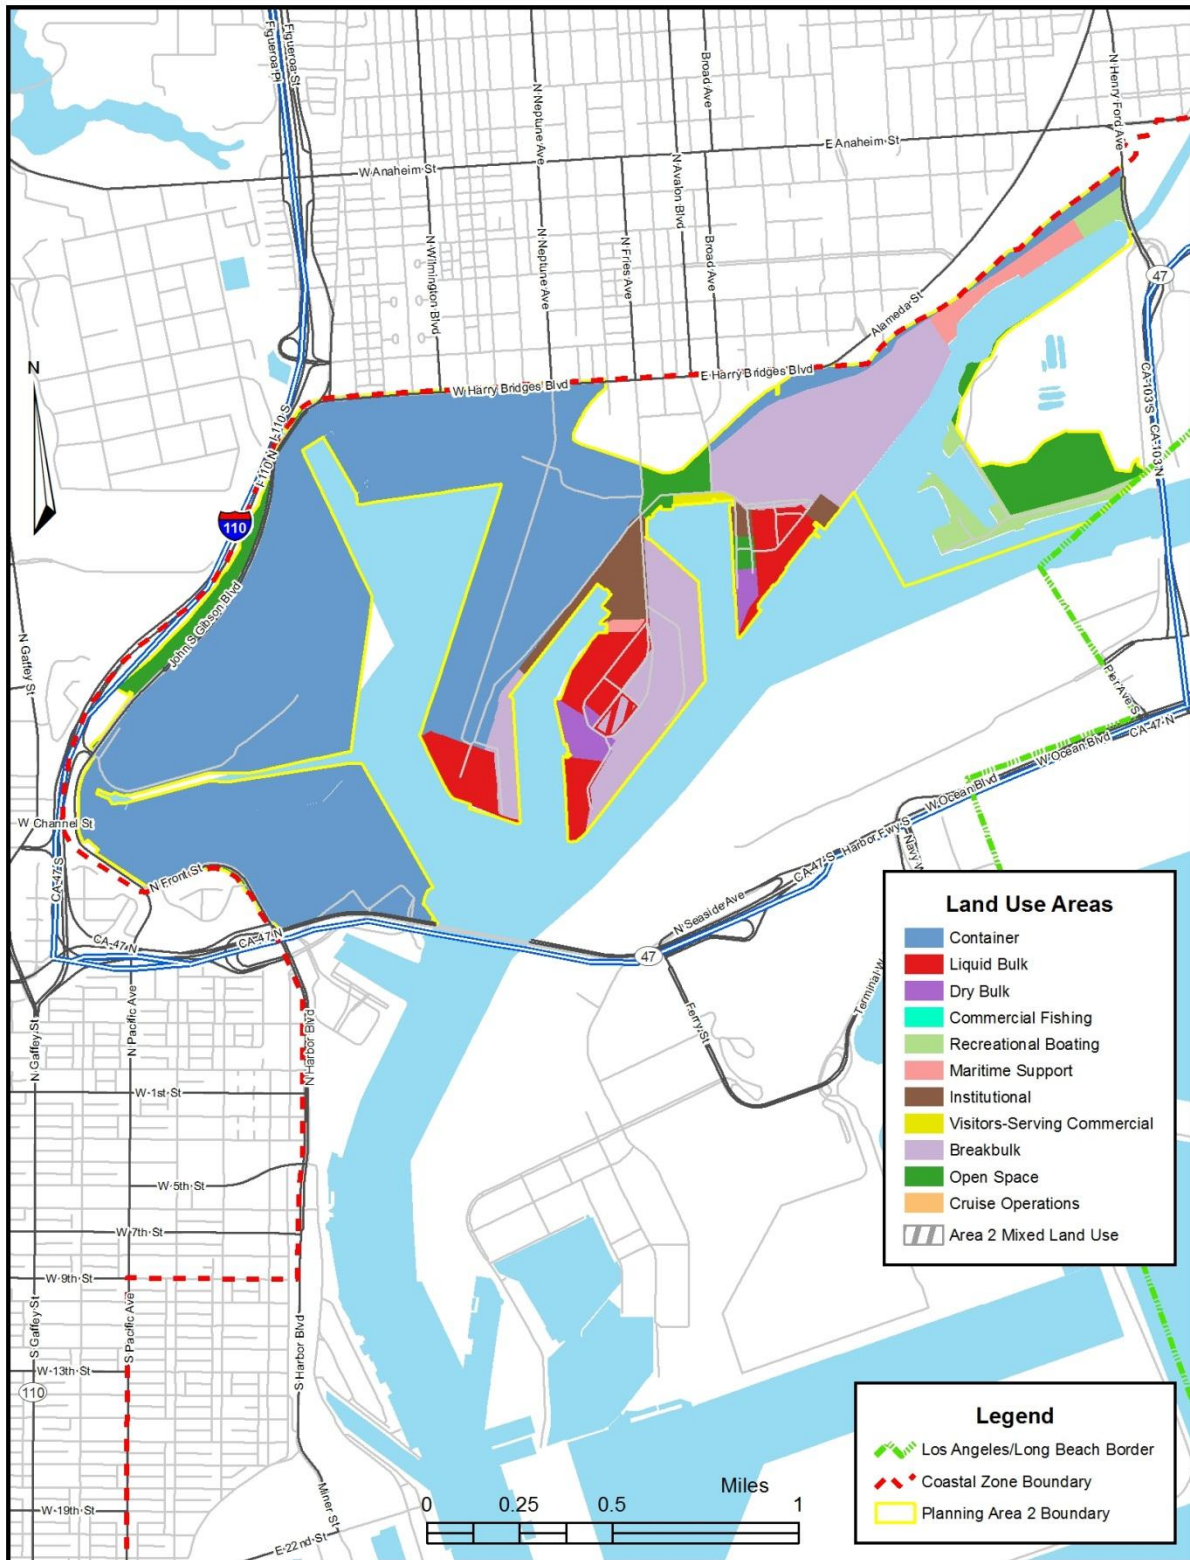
Figueroa Pl
Figueroa St
N Neptune Ave
Broad Ave
N Henry Ford Ave
E Anaheim St
W Anaheim St
N Avalon Blvd
N Wilmington Blvd
N Neptune Ave
N Fries Ave
Broad Ave
47
Alameda St
E Harry Bridges Blvd
W Harry Bridges Blvd
N
F110 N I-110 S
110
CA-103 S CA-103 N
John S Gibson Blvd
N Gaffey St
Pier A Ave S
W Ocean Blvd
CA-47 N
W Channel St
CA-47 S
W Ocean Blvd
CA-47 S Harbor Fwy S
Navy W
N Front St
N Seaside Ave
CA-47 N
CA-47 N
47
Terminal W
N Gaffey St
N Pacific Ave
N Harbor Blvd
Ferry St
W 1st St
W 5th St
W 7th St
W 9th St
S Gaffey St
S Pacific Ave
S Harbor Blvd
W 13th St
110
W 19th St
Miner St
E 22nd St

Land Use Areas
Container
Liquid Bulk
Dry Bulk
Commercial Fishing
Recreational Boating
Maritime Support
Institutional
Visitors-Serving Commercial
Breakbulk
Open Space
Cruise Operations
Area 2 Mixed Land Use

Legend
Los Angeles/Long Beach Border
Coastal Zone Boundary
Planning Area 2 Boundary

0 0.25 0.5 Miles 1